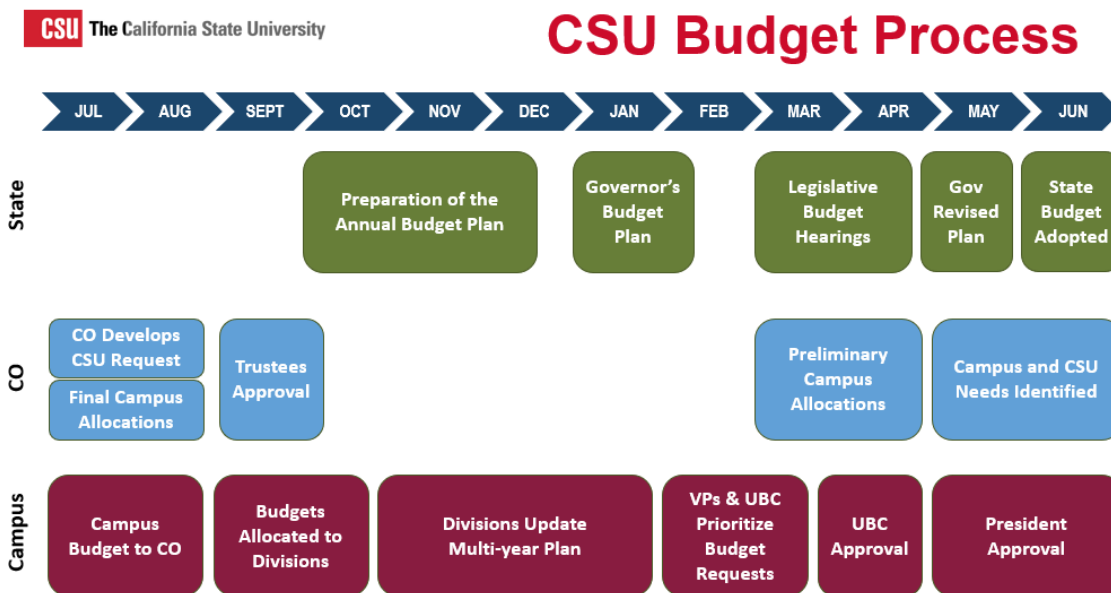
CSU The California State University

CSU Budget Process

JUL AUG SEPT OCT NOV DEC JAN FEB MAR APR MAY JUN

State

Preparation of the Annual Budget Plan

Governor's Budget Plan

Legislative Budget Hearings

Gov Revised Plan

State Budget Adopted

CO

CO Develops CSU Request

Final Campus Allocations

Trustees Approval

Preliminary Campus Allocations

Campus and CSU Needs Identified

Campus

Campus Budget to CO

Budgets Allocated to Divisions

Divisions Update Multi-year Plan

VPs & UBC Prioritize Budget Requests

UBC Approval

President Approval